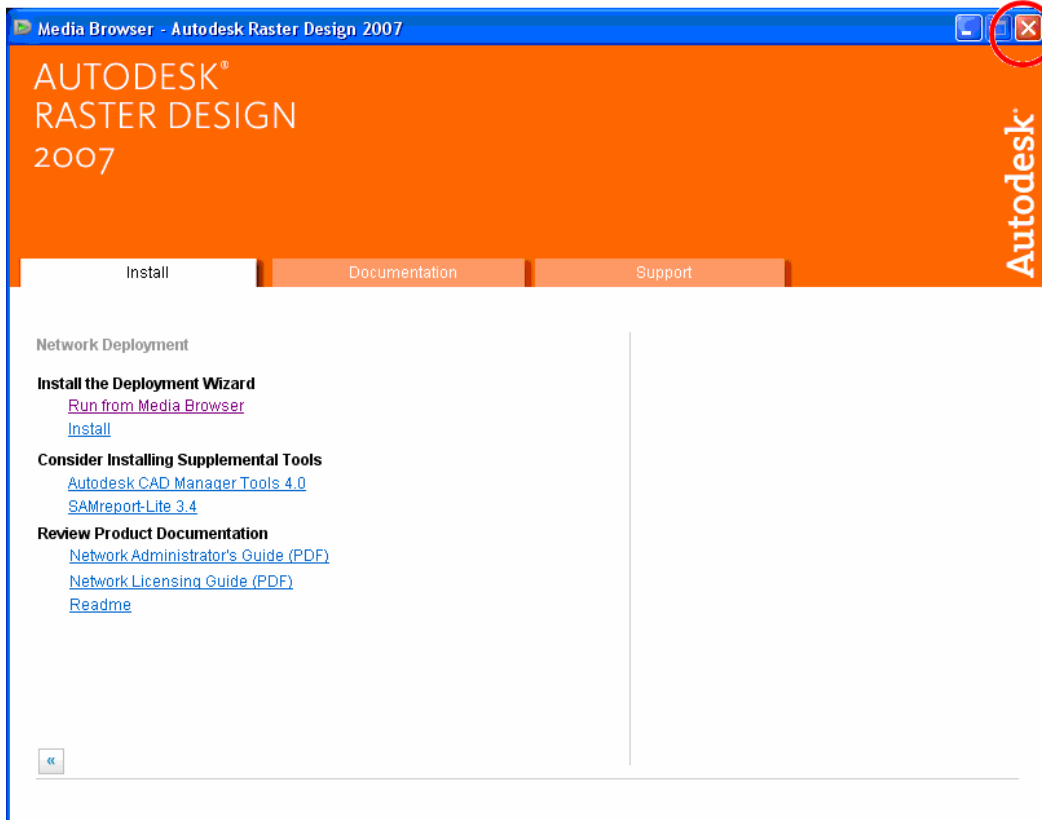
Media Browser - Autodesk Raster Design 2007

AUTODESK®
RASTER DESIGN
2007

Autodesk®

Install | Documentation | Support

Network Deployment

Install the Deployment Wizard
Run from Media Browser
Install

Consider Installing Supplemental Tools
Autodesk CAD Manager Tools 4.0
SAMreport-Lite 3.4

Review Product Documentation
Network Administrator's Guide (PDF)
Network Licensing Guide (PDF)
Readme

«